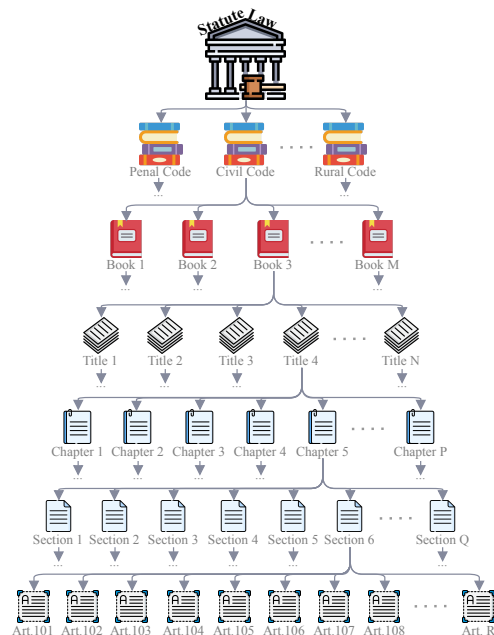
Statute Law

Penal Code
...
Civil Code
....
Rural Code
...

Book 1
...
Book 2
...
Book 3
....
Book M
...

Title 1
...
Title 2
...
Title 3
...
Title 4
....
Title N
...

Chapter 1
...
Chapter 2
...
Chapter 3
...
Chapter 4
...
Chapter 5
....
Chapter P
...

Section 1
...
Section 2
...
Section 3
...
Section 4
...
Section 5
...
Section 6
....
Section Q
...

Art.101 Art.102 Art.103 Art.104 Art.105 Art.106 Art.107 Art.108 .... Art. R